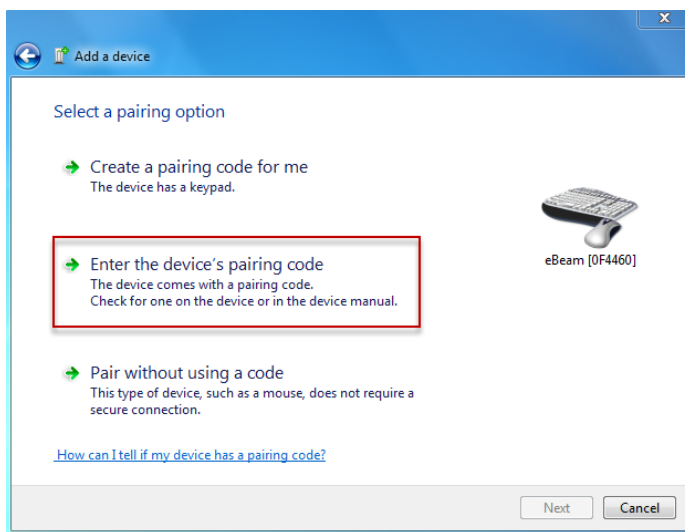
x

Add a device

Select a pairing option

Create a pairing code for me
The device has a keypad.

Enter the device's pairing code
The device comes with a pairing code.
Check for one on the device or in the device manual.

Pair without using a code
This type of device, such as a mouse, does not require a secure connection.

eBeam [0F4460]

How can I tell if my device has a pairing code?

Next Cancel